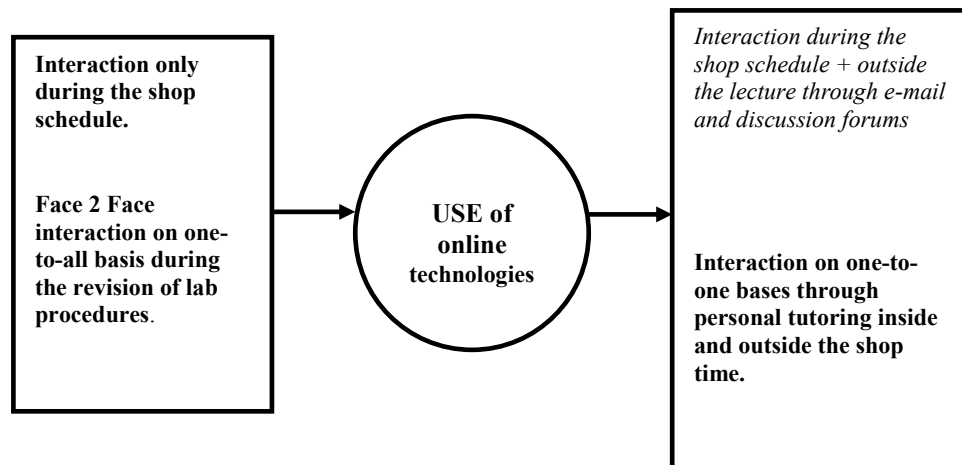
Interaction only during the shop schedule.

Face 2 Face interaction on one-to-all basis during the revision of lab procedures.

USE of online technologies

Interaction during the shop schedule + outside the lecture through e-mail and discussion forums

Interaction on one-to-one bases through personal tutoring inside and outside the shop time.